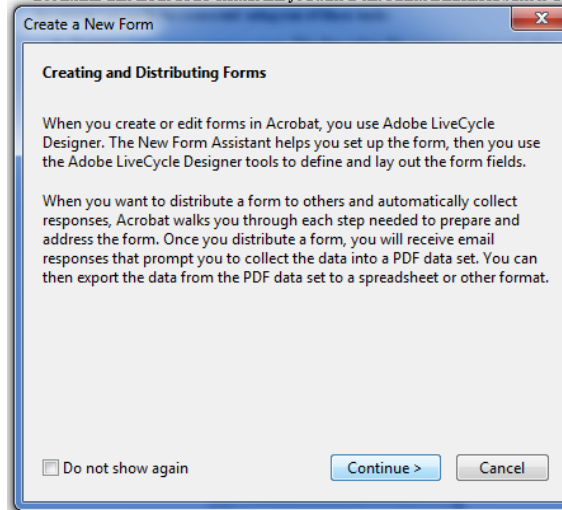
Create a New Form

Creating and Distributing Forms

When you create or edit forms in Acrobat, you use Adobe LiveCycle Designer. The New Form Assistant helps you set up the form, then you use the Adobe LiveCycle Designer tools to define and lay out the form fields.

When you want to distribute a form to others and automatically collect responses, Acrobat walks you through each step needed to prepare and address the form. Once you distribute a form, you will receive email responses that prompt you to collect the data into a PDF data set. You can then export the data from the PDF data set to a spreadsheet or other format.

Do not show again

Continue >

Cancel